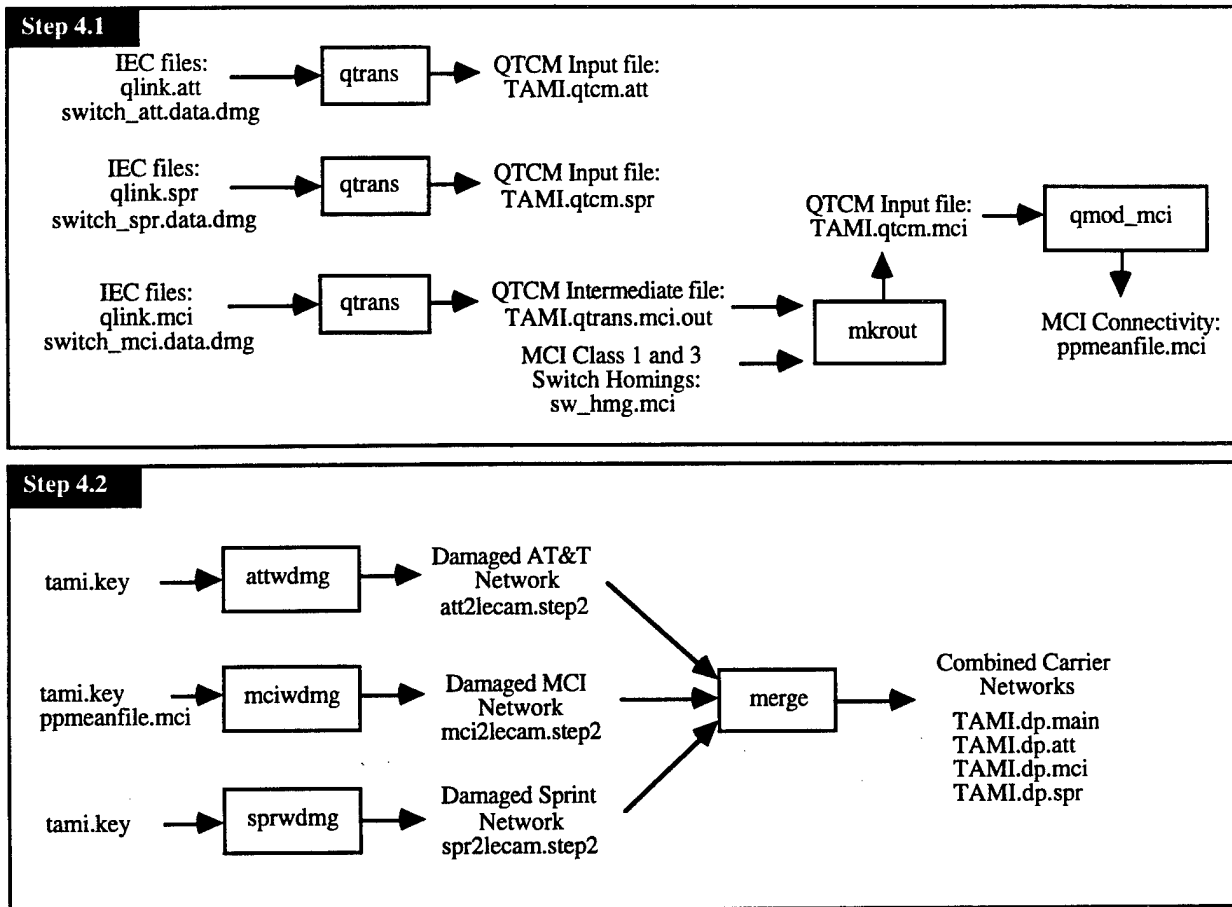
Step 4.1

IEC files:
qlink.att
switch_att.data.dmg

qtrans

QTCM Input file:
TAMI.qtcm.att

IEC files:
qlink.spr
switch_spr.data.dmg

qtrans

QTCM Input file:
TAMI.qtcm.spr

QTCM Input file:
TAMI.qtcm.mci

qmod_mci

IEC files:
qlink.mci
switch_mci.data.dmg

qtrans

QTCM Intermediate file:
TAMI.qtrans.mci.out

mkrout

MCI Connectivity:
ppmeanfile.mci

MCI Class 1 and 3
Switch Homings:
sw_hmg.mci

Step 4.2

tami.key

attwdmg

Damaged AT&T
Network
att2lecam.step2

tami.key
ppmeanfile.mci

mciwdmg

Damaged MCI
Network
mci2lecam.step2

merge

Combined Carrier
Networks
TAMI.dp.main
TAMI.dp.att
TAMI.dp.mci
TAMI.dp.spr

tami.key

sprwdmg

Damaged Sprint
Network
spr2lecam.step2